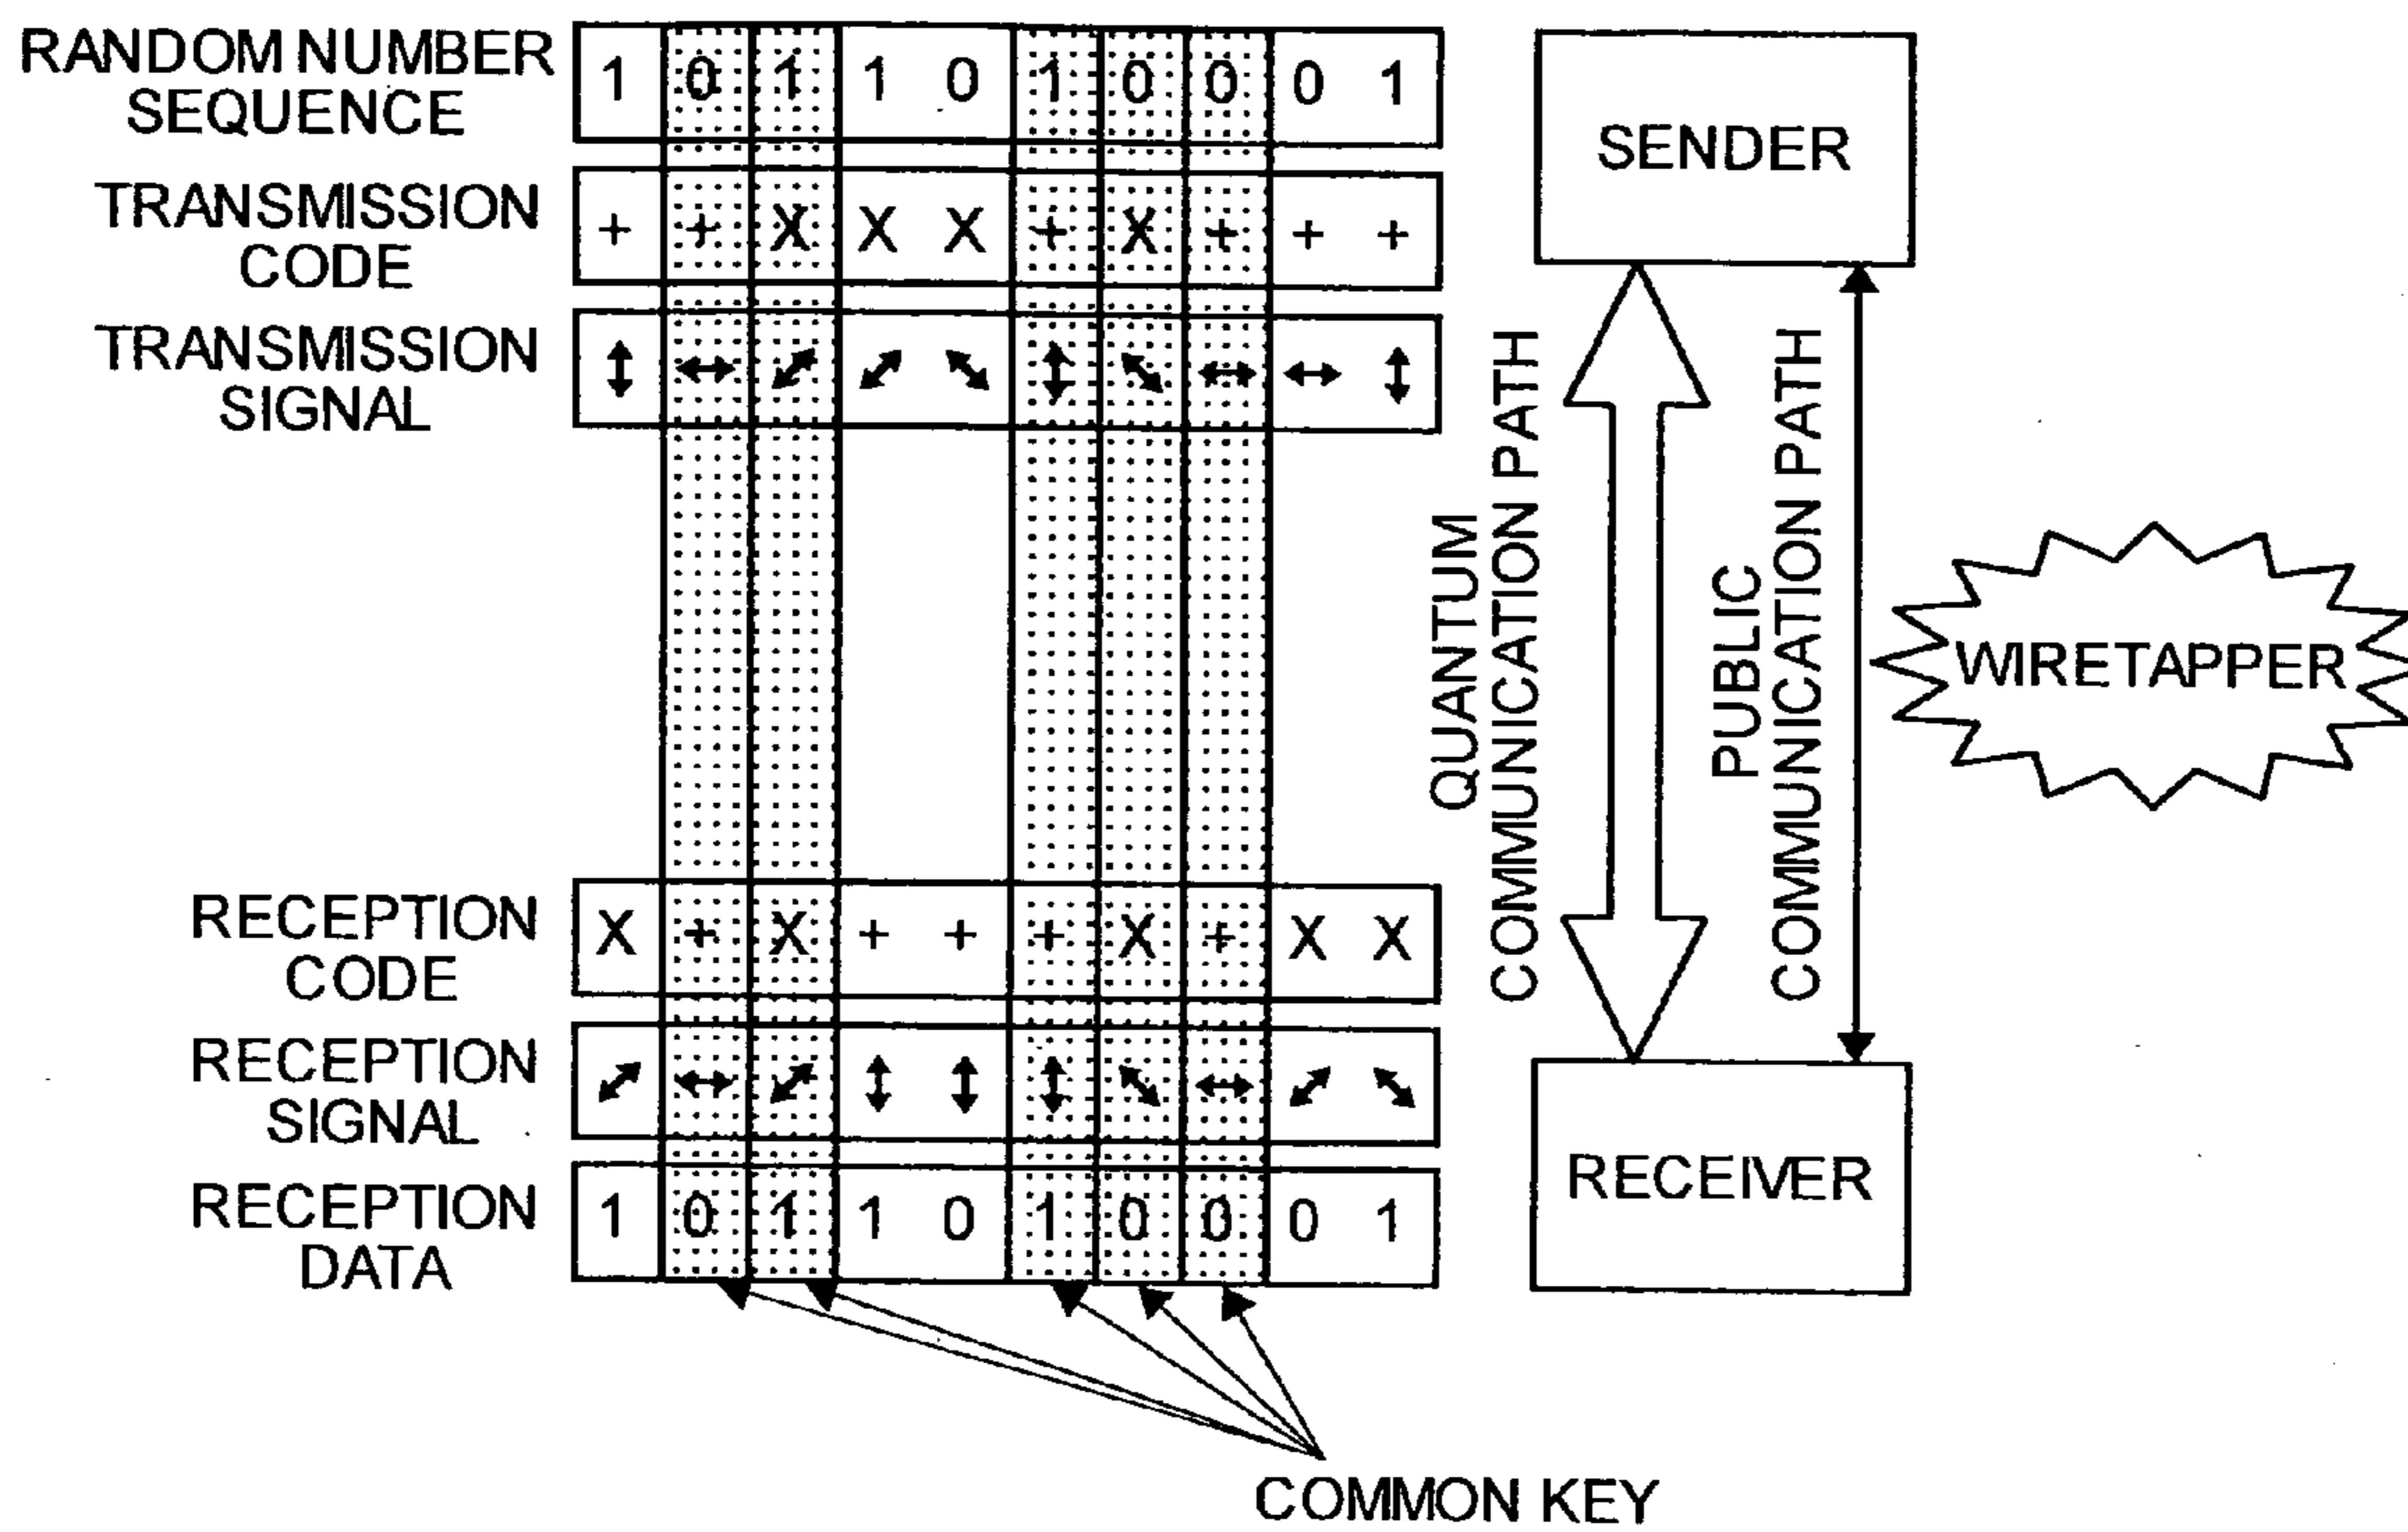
RANDOM NUMBER SEQUENCE
| 1 | 0 | 1 | 1 | 0 | 1 | 0 | 0 | 0 | 1 |
|---|---|---|---|---|---|---|---|---|---|

TRANSMISSION CODE
| + | + | X | X | X | + | X | + | + | + |
|---|---|---|---|---|---|---|---|---|---|

TRANSMISSION SIGNAL
| ↕ | ↔ | ↙ | ↙ | ↘ | ↕ | ↘ | ↔ | ↔ | ↕ |
|---|---|---|---|---|---|---|---|---|---|

RECEPTION CODE
| X | + | X | + | + | + | X | + | X | X |
|---|---|---|---|---|---|---|---|---|---|

RECEPTION SIGNAL
| ↙ | ↔ | ↙ | ↕ | ↕ | ↕ | ↘ | ↔ | ↙ | ↘ |
|---|---|---|---|---|---|---|---|---|---|

RECEPTION DATA
| 1 | 0 | 1 | 1 | 0 | 1 | 0 | 0 | 0 | 1 |
|---|---|---|---|---|---|---|---|---|---|

COMMON KEY

SENDER

QUANTUM COMMUNICATION PATH

PUBLIC COMMUNICATION PATH

WIRETAPPER

RECEIVER